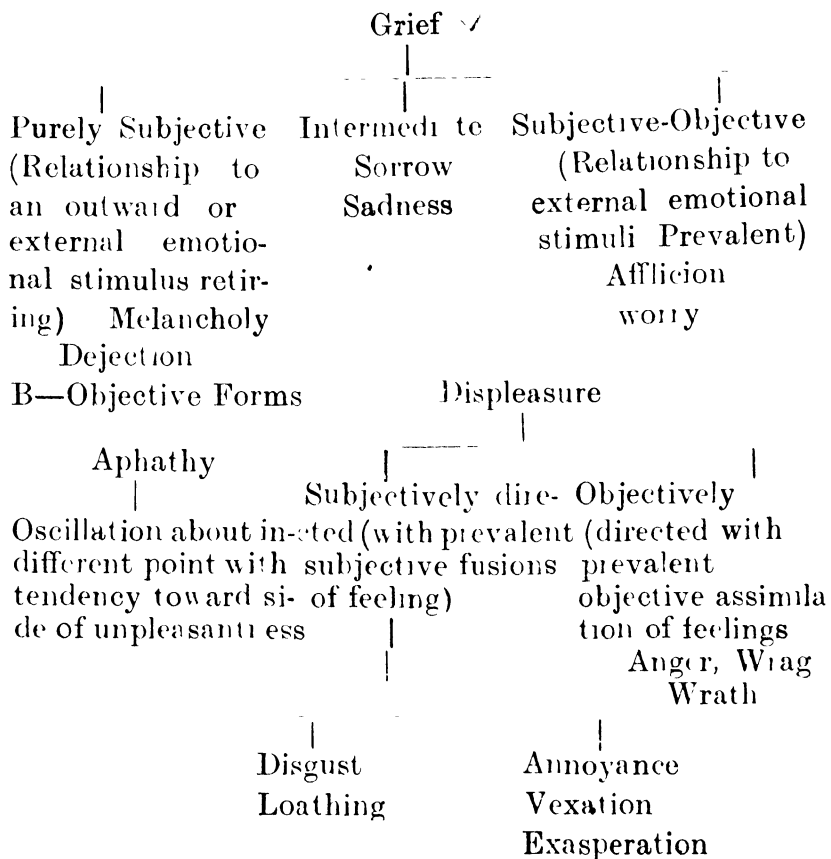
Grief

Purely Subjective (Relationship to an outward or external emotional stimulus retiring) Melancholy Dejection

Intermedi te Sorrow Sadness

Subjective-Objective (Relationship to external emotional stimuli Prevalent) Afflicion worry

B—Objective Forms

Displeasure

Aphathy

Oscillation about indifferent point with tendency toward side of unpleasantness

Subjectively directed (with prevalent subjective fusions of feeling)

Objectively (directed with prevalent objective assimila tion of feelings Anger, Wrag Wrath

Disgust Loathing

Annoyance Vexation Exasperation